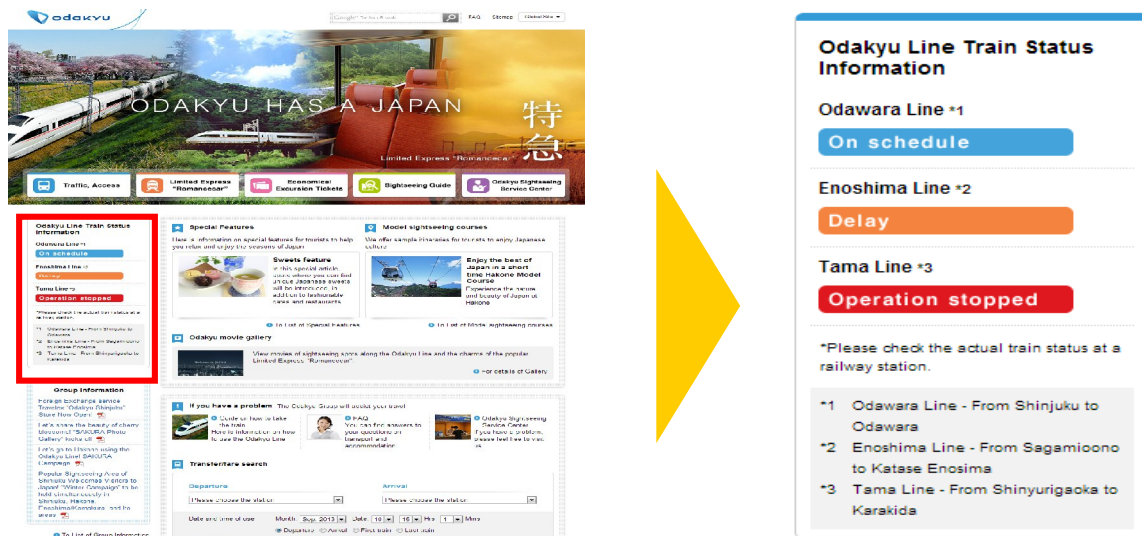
odakyu

Google Custom Search FAQ Sitemap Global Site

ODAKYU HAS A JAPAN

特急

Limited Express "Romancecar"

Traffic, Access | Limited Express "Romancecar" | Economical Excursion Tickets | Sightseeing Guide | Odakyu Sightseeing Service Center

Odakyu Line Train Status Information

Odawara Line *1
On schedule

Enoshima Line *2
Delay

Tama Line *3
Operation stopped

*Please check the actual train status at a railway station.

*1 Odawara Line - From Shinjuku to Odawara
*2 Enoshima Line - From Sagamioono to Katase Enosima
*3 Tama Line - From Shinyurigaoka to Karakida

Group Information

Special Features

Sweets feature

To List of Special Features

Model sightseeing courses

Enjoy the best of Japan in a short time Hakone Model Course

To List of Model sightseeing courses

Odakyu movie gallery

For details of Gallery

If you have a problem

FAQ

Odakyu Sightseeing Service Center

Transfer/fare search

Departure

Arrival

Please choose the station

To List of Group Information

Odakyu Line Train Status Information

Odawara Line *1
On schedule

Enoshima Line *2
Delay

Tama Line *3
Operation stopped

*Please check the actual train status at a railway station.

*1 Odawara Line - From Shinjuku to Odawara
*2 Enoshima Line - From Sagamioono to Katase Enosima
*3 Tama Line - From Shinyurigaoka to Karakida